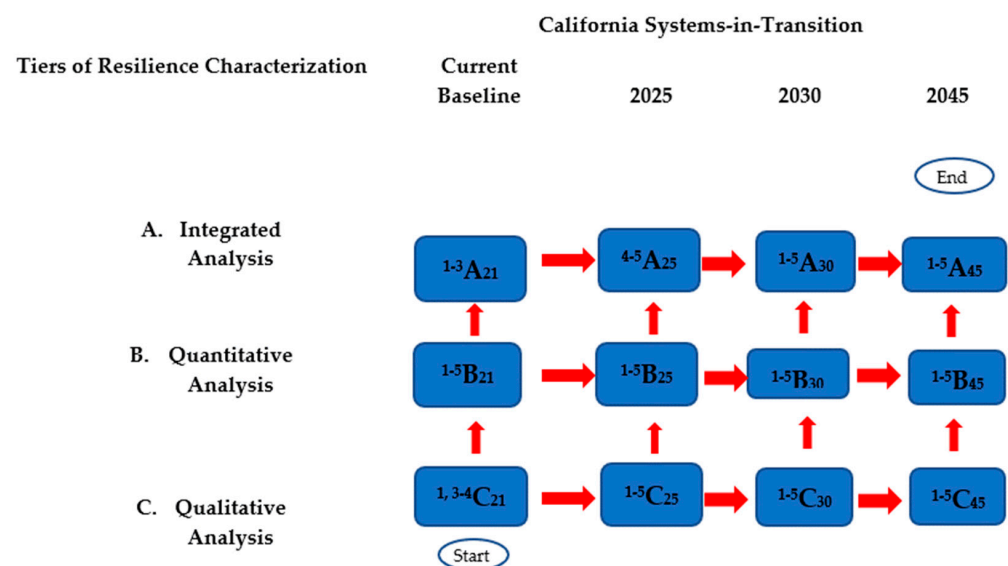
California Systems-in-Transition

Tiers of Resilience Characterization

Current Baseline

2025

2030

2045

End

A. Integrated Analysis

$^{1\text{-}3}A_{21}$

$^{4\text{-}5}A_{25}$

$^{1\text{-}5}A_{30}$

$^{1\text{-}5}A_{45}$

B. Quantitative Analysis

$^{1\text{-}5}B_{21}$

$^{1\text{-}5}B_{25}$

$^{1\text{-}5}B_{30}$

$^{1\text{-}5}B_{45}$

C. Qualitative Analysis

$^{1,\,3\text{-}4}C_{21}$

$^{1\text{-}5}C_{25}$

$^{1\text{-}5}C_{30}$

$^{1\text{-}5}C_{45}$

Start